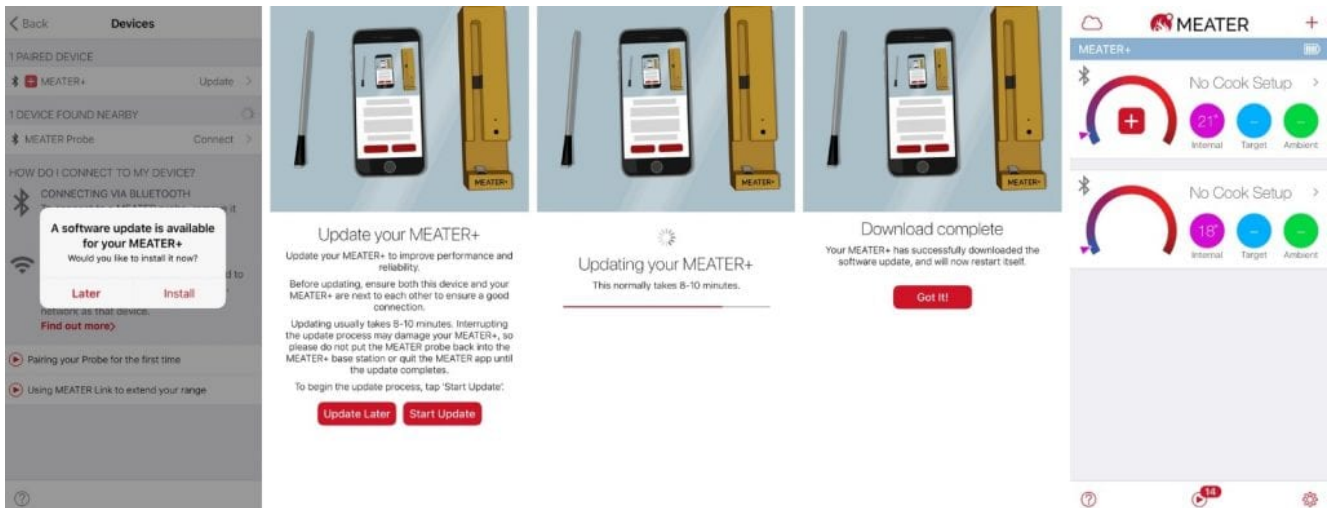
Back Devices

1 PAIRED DEVICE

MEATER+ Update

1 DEVICE FOUND NEARBY

MEATER Probe Connect

HOW DO I CONNECT TO MY DEVICE?

CONNECTING VIA BLUETOOTH

A software update is available for your MEATER+
Would you like to install it now?

Later Install

network as that device.
Find out more

Pairing your Probe for the first time

Using MEATER Link to extend your range

MEATER+

Update your MEATER+

Update your MEATER+ to improve performance and reliability.

Before updating, ensure both this device and your MEATER+ are next to each other to ensure a good connection.

Updating usually takes 8-10 minutes. Interrupting the update process may damage your MEATER+, so please do not put the MEATER probe back into the MEATER+ base station or quit the MEATER app until the update completes.

To begin the update process, tap 'Start Update'.

Update Later Start Update

MEATER+

Updating your MEATER+

This normally takes 8-10 minutes.

MEATER+

Download complete

Your MEATER+ has successfully downloaded the software update, and will now restart itself.

Got It!

MEATER

MEATER+

No Cook Setup

21° Internal -- Target -- Ambient

No Cook Setup

18° Internal -- Target -- Ambient

14